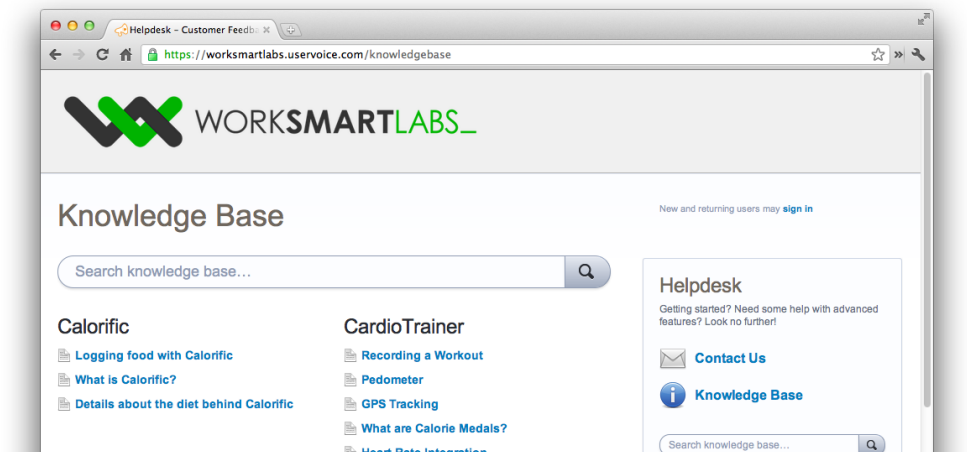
Helpdesk – Customer Feedb

https://worksmartlabs.uservoice.com/knowledgebase

WORKSMARTLABS_

Knowledge Base

New and returning users may sign in

Search knowledge base…

Calorific

Logging food with Calorific

What is Calorific?

Details about the diet behind Calorific

CardioTrainer

Recording a Workout

Pedometer

GPS Tracking

What are Calorie Medals?

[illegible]

Helpdesk

Getting started? Need some help with advanced features? Look no further!

Contact Us

Knowledge Base

Search knowledge base…